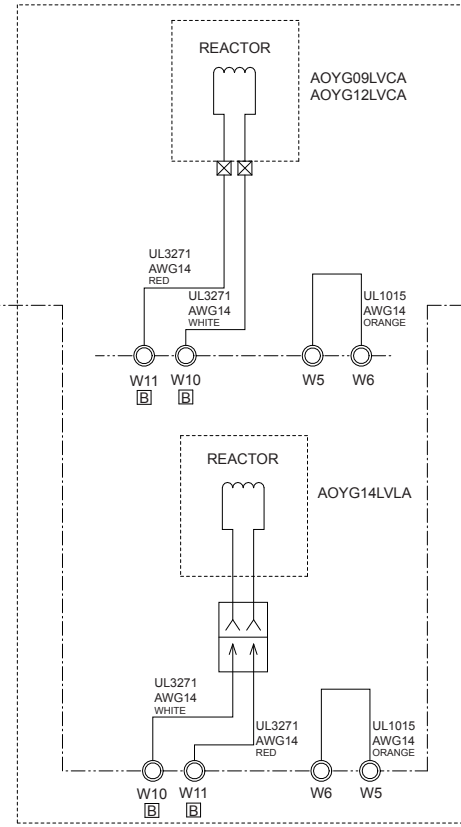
REACTOR

AOYG09LVCA
AOYG12LVCA

UL3271
AWG14
RED

UL3271
AWG14
WHITE

UL1015
AWG14
ORANGE

W11
B

W10
B

W5

W6

REACTOR

AOYG14LVLA

UL3271
AWG14
WHITE

UL3271
AWG14
RED

UL1015
AWG14
ORANGE

W10
B

W11
B

W6

W5